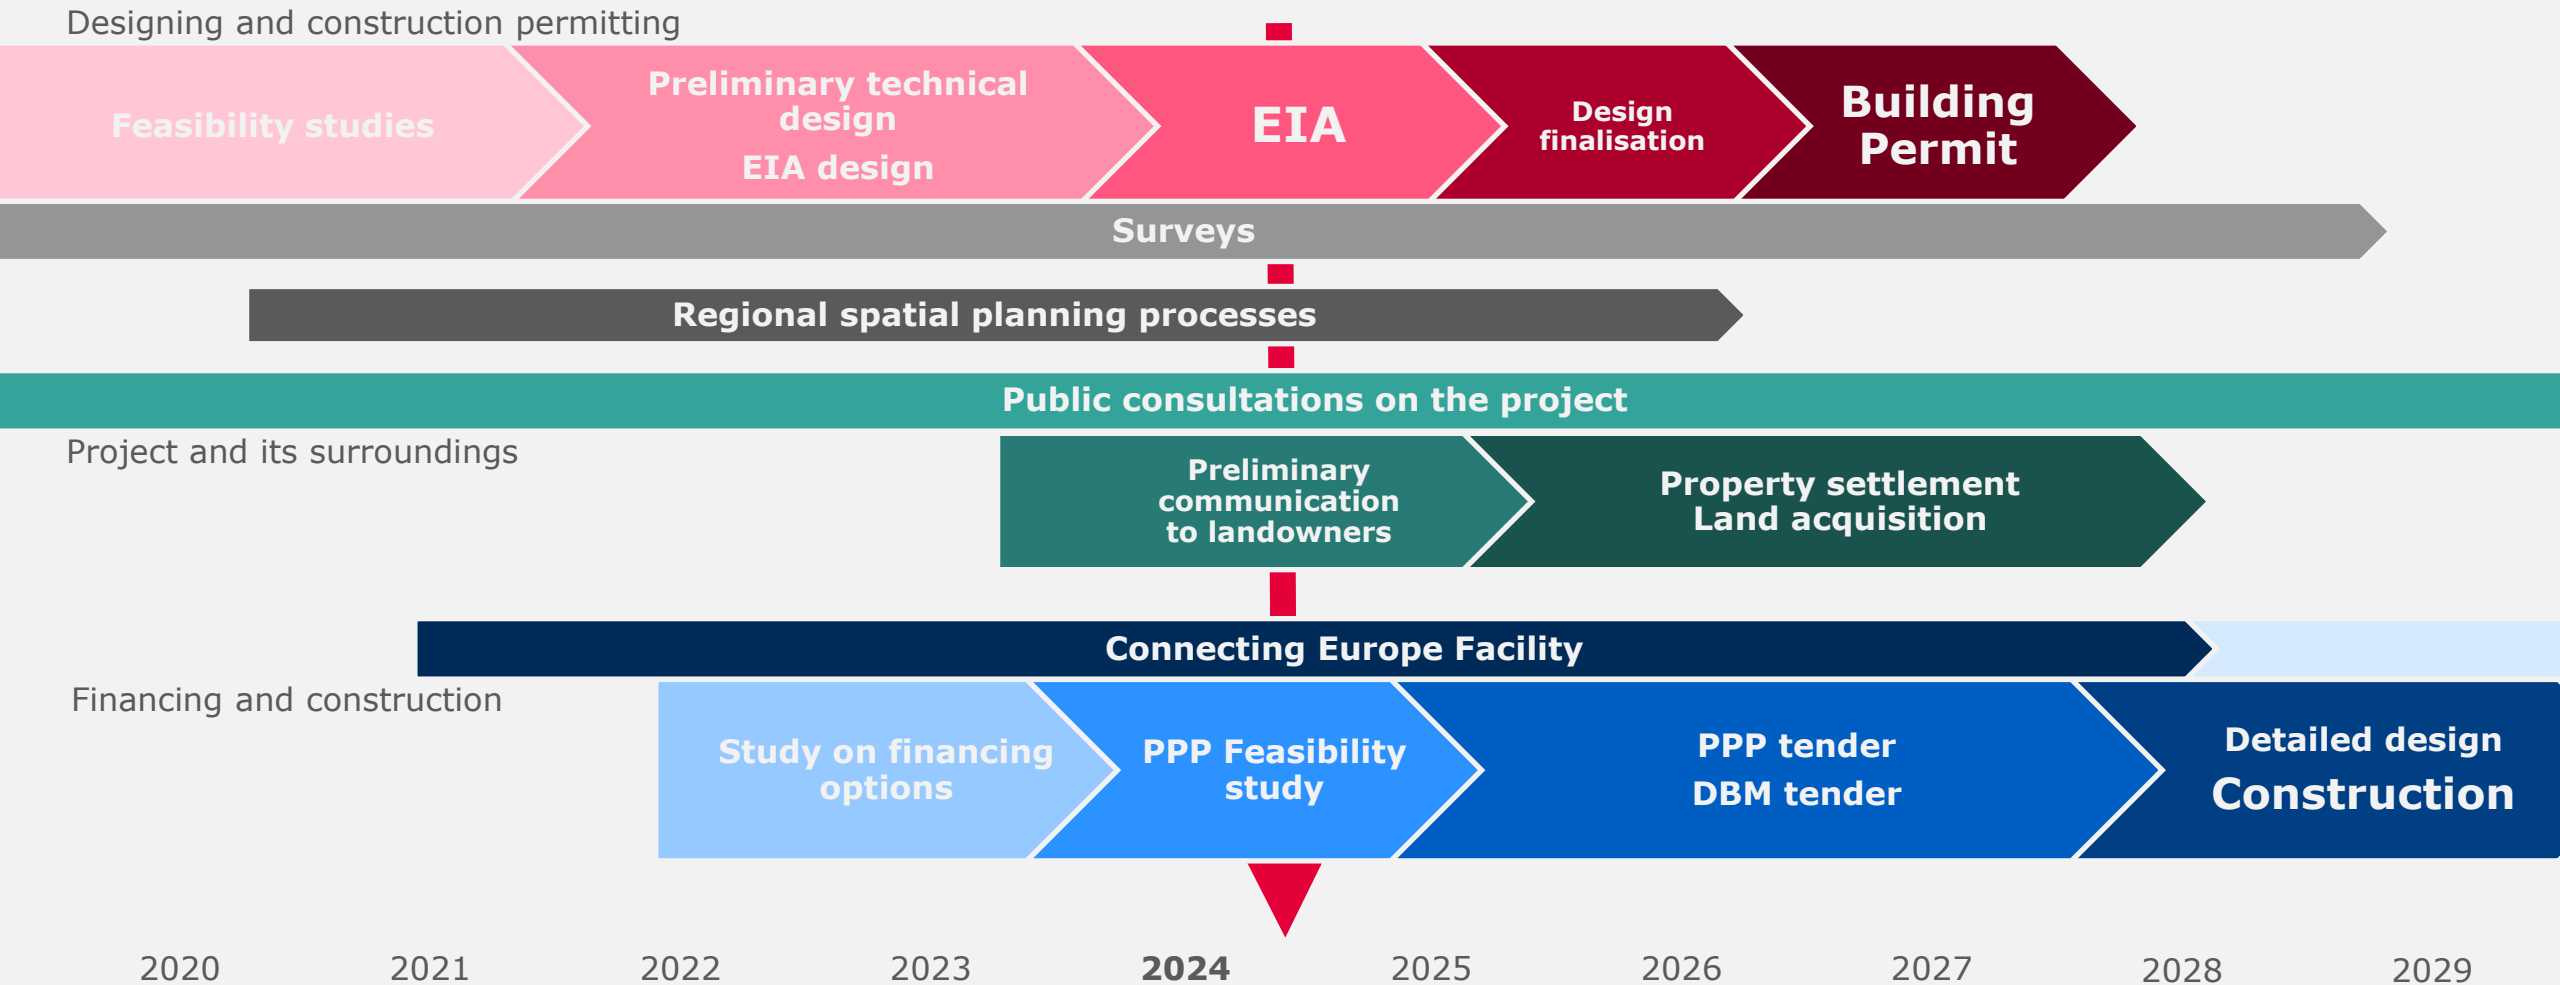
Designing and construction permitting

Feasibility studies

Preliminary technical design

EIA design

EIA

Design finalisation

Building Permit

Surveys

Regional spatial planning processes

Public consultations on the project

Project and its surroundings

Preliminary communication to landowners

Property settlement
Land acquisition

Connecting Europe Facility

Financing and construction

Study on financing options

PPP Feasibility study

PPP tender

DBM tender

Detailed design

Construction

2020 2021 2022 2023 2024 2025 2026 2027 2028 2029